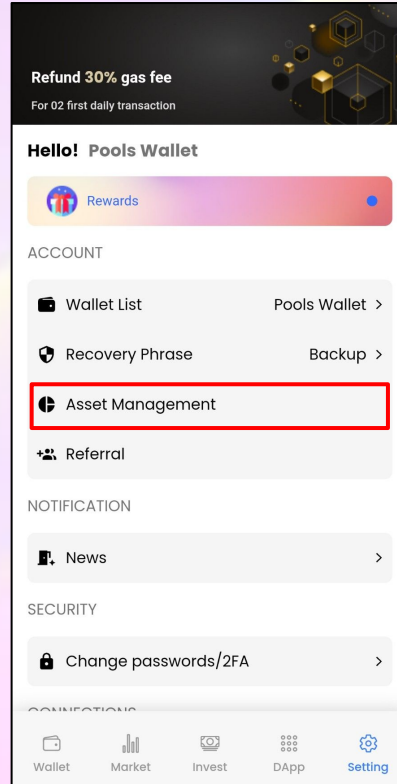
Refund 30% gas fee
For 02 first daily transaction

Hello! Pools Wallet

Rewards

ACCOUNT

Wallet List Pools Wallet >

Recovery Phrase Backup >

Asset Management

Referral

NOTIFICATION

News >

SECURITY

Change passwords/2FA >

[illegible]

Wallet Market Invest DApp Setting